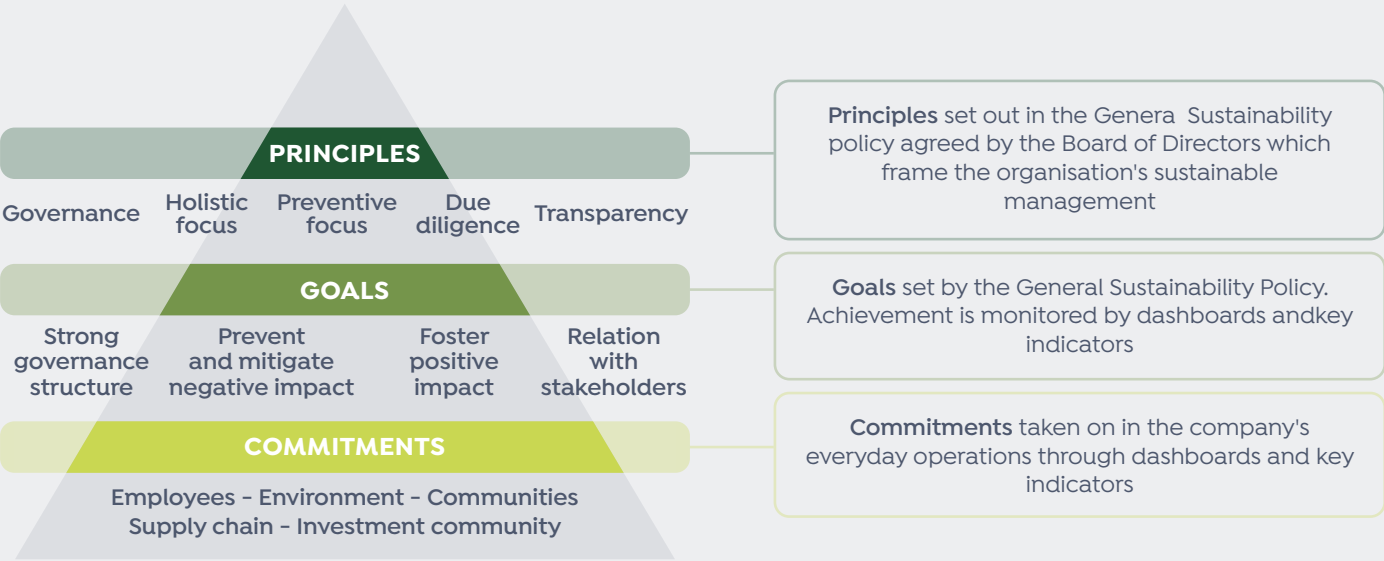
PRINCIPLES

Governance

Holistic focus

Preventive focus

Due diligence

Transparency

GOALS

Strong governance structure

Prevent and mitigate negative impact

Foster positive impact

Relation with stakeholders

COMMITMENTS

Employees - Environment - Communities
Supply chain - Investment community

Principles set out in the Genera Sustainability policy agreed by the Board of Directors which frame the organisation's sustainable management

Goals set by the General Sustainability Policy. Achievement is monitored by dashboards andkey indicators

Commitments taken on in the company's everyday operations through dashboards and key indicators